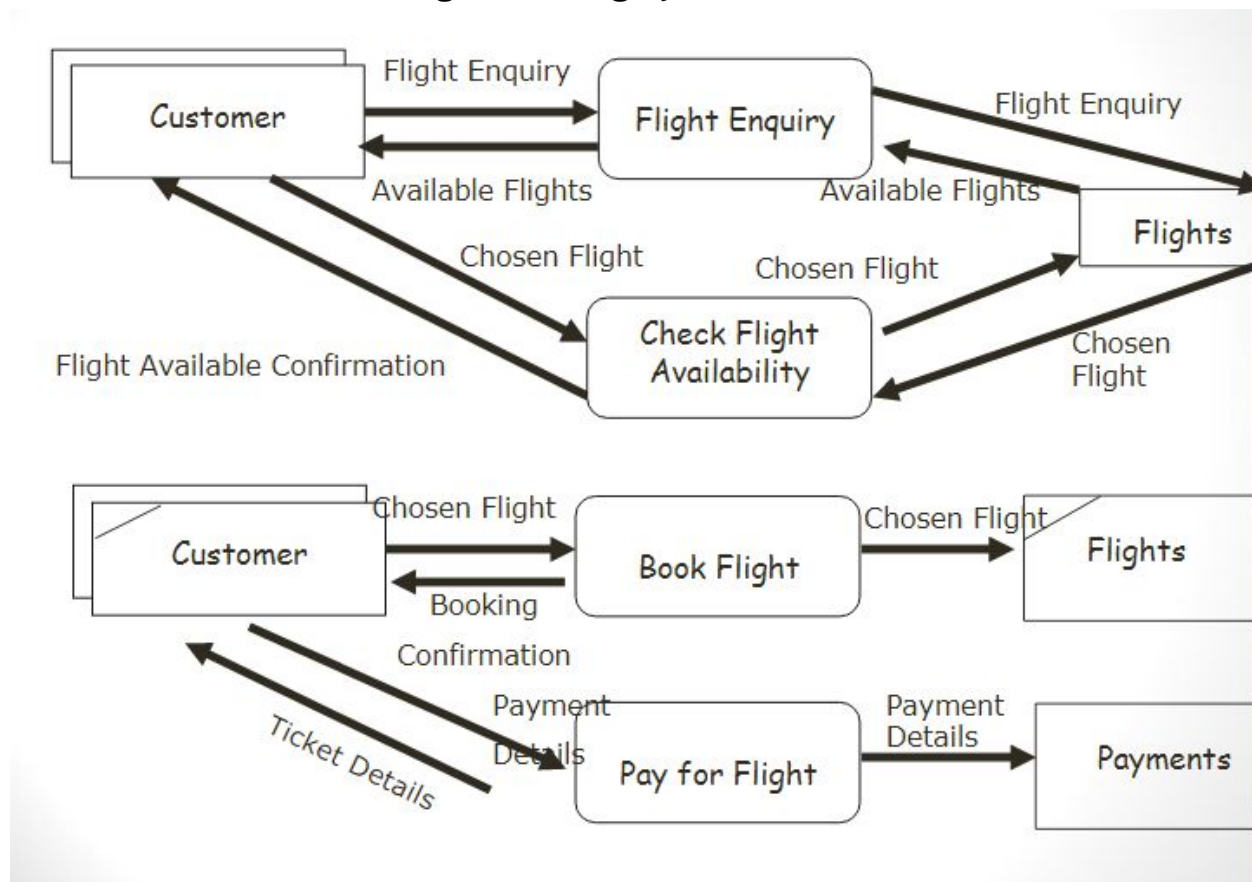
Customer

Flight Enquiry

Flight Enquiry

Available Flights

Flight Enquiry

Available Flights

Flights

Chosen Flight

Chosen Flight

Check Flight Availability

Chosen Flight

Flight Available Confirmation

Customer

Chosen Flight

Book Flight

Chosen Flight

Flights

Booking Confirmation

Payment Details

Pay for Flight

Payment Details

Payments

Ticket Details